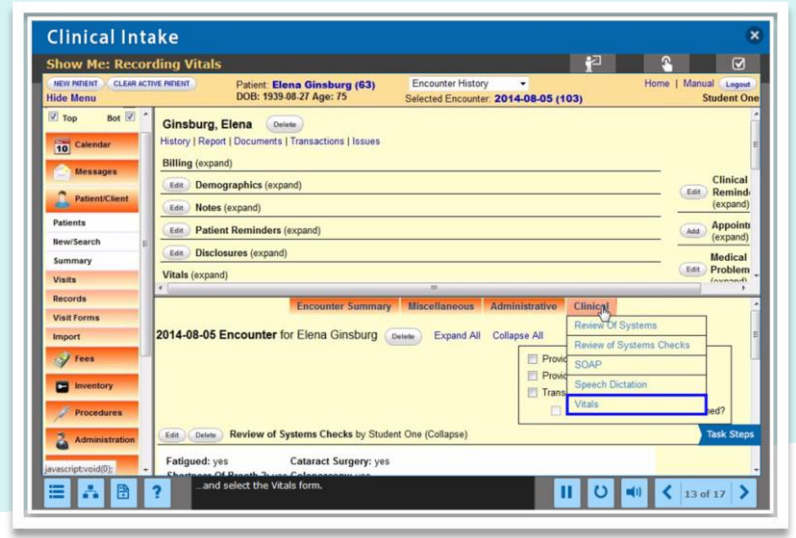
Clinical Intake

Show Me: Recording Vitals

NEW PATIENT | CLEAR ACTIVE PATIENT
Hide Menu

Patient: Elena Ginsburg (63)
DOB: 1939-08-27 Age: 75

Encounter History
Selected Encounter: 2014-08-05 (103)

Home | Manual | Logout
Student One

Top  Bot

10 Calendar
Messages
Patient/Client
Patients
New/Search
Summary
Visits
Records
Visit Forms
Import
Fees
Inventory
Procedures
Administration

javascript:void(0);

Ginsburg, Elena  Delete
History | Report | Documents | Transactions | Issues
Billing (expand)
Edit Demographics (expand)
Edit Notes (expand)
Edit Patient Reminders (expand)
Edit Disclosures (expand)
Vitals (expand)

Edit Clinical Remind (expand)
Add Appointi (expand)
Edit Medical Problem (expand)

Encounter Summary | Miscellaneous | Administrative | Clinical

2014-08-05 Encounter for Elena Ginsburg  Delete  Expand All  Collapse All

Provi
Provi
Trans
ned?

Review Of Systems
Review of Systems Checks
SOAP
Speech Dictation
Vitals

Task Steps

Edit Delete Review of Systems Checks by Student One (Collapse)

Fatigued: yes  Cataract Surgery: yes

...and select the Vitals form.

13 of 17